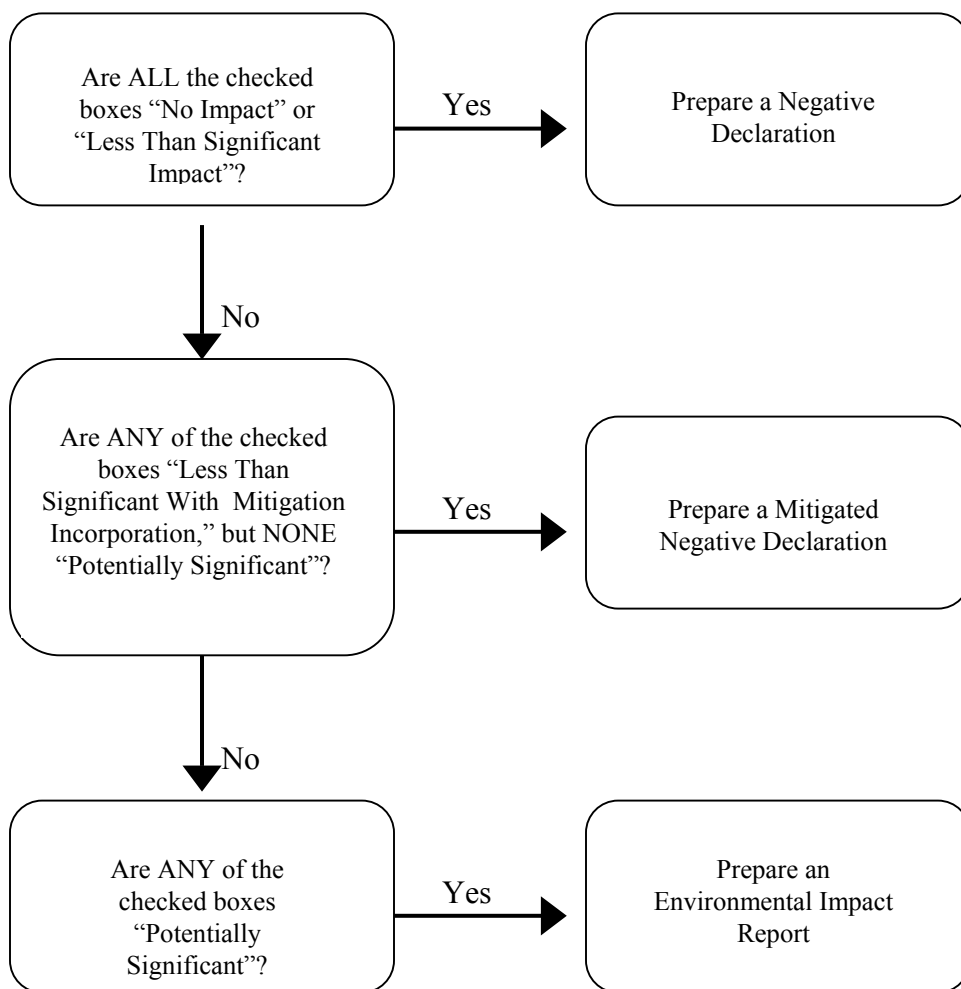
Are ALL the checked boxes “No Impact” or “Less Than Significant Impact”?

Yes

Prepare a Negative Declaration

No

Are ANY of the checked boxes “Less Than Significant With Mitigation Incorporation,” but NONE “Potentially Significant”?

Yes

Prepare a Mitigated Negative Declaration

No

Are ANY of the checked boxes “Potentially Significant”?

Yes

Prepare an Environmental Impact Report